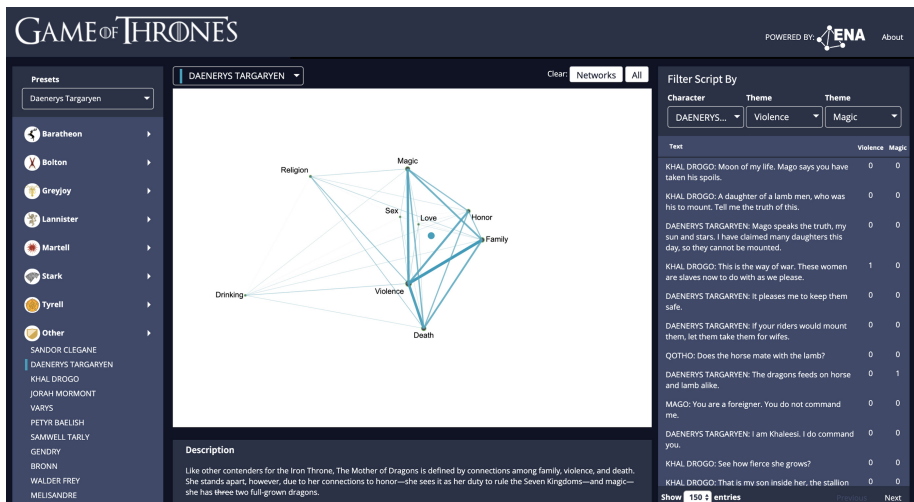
GAME OF THRONES

POWERED BY: ENA About

Presets

Daenerys Targaryen

Baratheon

Bolton

Greyjoy

Lannister

Martell

Stark

Tyrell

Other

SANDOR CLEGANE
DAENERYS TARGARYEN
KHAL DROGO
JORAH MORMONT
VARYS
PETYR BAELISH
SAMWELL TARLY
GENDRY
BRONN
WALDER FREY
MELISANDRE

DAENERYS TARGARYEN

Clear: Networks All

Magic
Religion
Sex
Love
Honor
Family
Drinking
Violence
Death

Description

Like other contenders for the Iron Throne, The Mother of Dragons is defined by connections among family, violence, and death. She stands apart, however, due to her connections to honor—she sees it as her duty to rule the Seven Kingdoms—and magic—she has ~~three~~ two full-grown dragons.

Filter Script By

Character Theme Theme

DAENERYS... Violence Magic

| Text | Violence | Magic |
|---|---|---|
| KHAL DROGO: Moon of my life. Mago says you have taken his spoils. | 0 | 0 |
| KHAL DROGO: A daughter of a lamb men, who was his to mount. Tell me the truth of this. | 0 | 0 |
| DAENERYS TARGARYEN: Mago speaks the truth, my sun and stars. I have claimed many daughters this day, so they cannot be mounted. | 0 | 0 |
| KHAL DROGO: This is the way of war. These women are slaves now to do with as we please. | 1 | 0 |
| DAENERYS TARGARYEN: It pleases me to keep them safe. | 0 | 0 |
| DAENERYS TARGARYEN: If your riders would mount them, let them take them for wifes. | 0 | 0 |
| QOTHO: Does the horse mate with the lamb? | 0 | 0 |
| DAENERYS TARGARYEN: The dragons feeds on horse and lamb alike. | 0 | 1 |
| MAGO: You are a foreigner. You do not command me. | 0 | 0 |
| DAENERYS TARGARYEN: I am Khaleesi. I do command you. | 0 | 0 |
| KHAL DROGO: See how fierce she grows? | 0 | 0 |
| KHAL DROGO: That is my son inside her, the stallion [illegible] | 0 | 0 |

Show 150 entries Previous Next